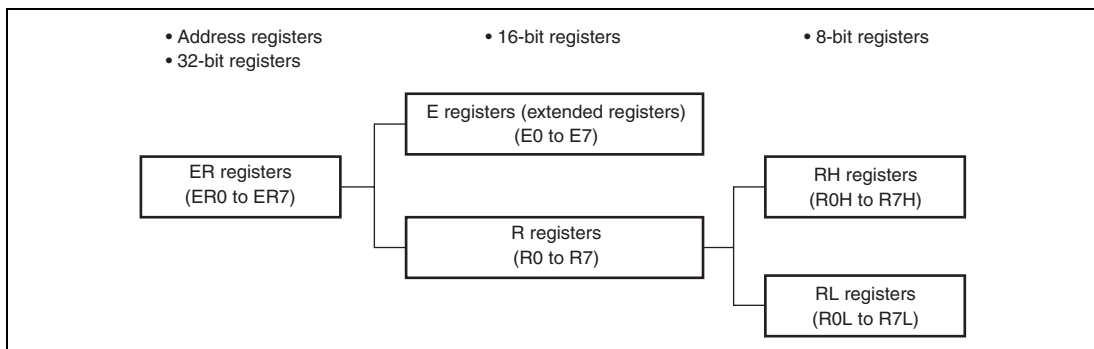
• Address registers
• 32-bit registers

• 16-bit registers

• 8-bit registers

ER registers
(ER0 to ER7)

E registers (extended registers)
(E0 to E7)

R registers
(R0 to R7)

RH registers
(R0H to R7H)

RL registers
(R0L to R7L)